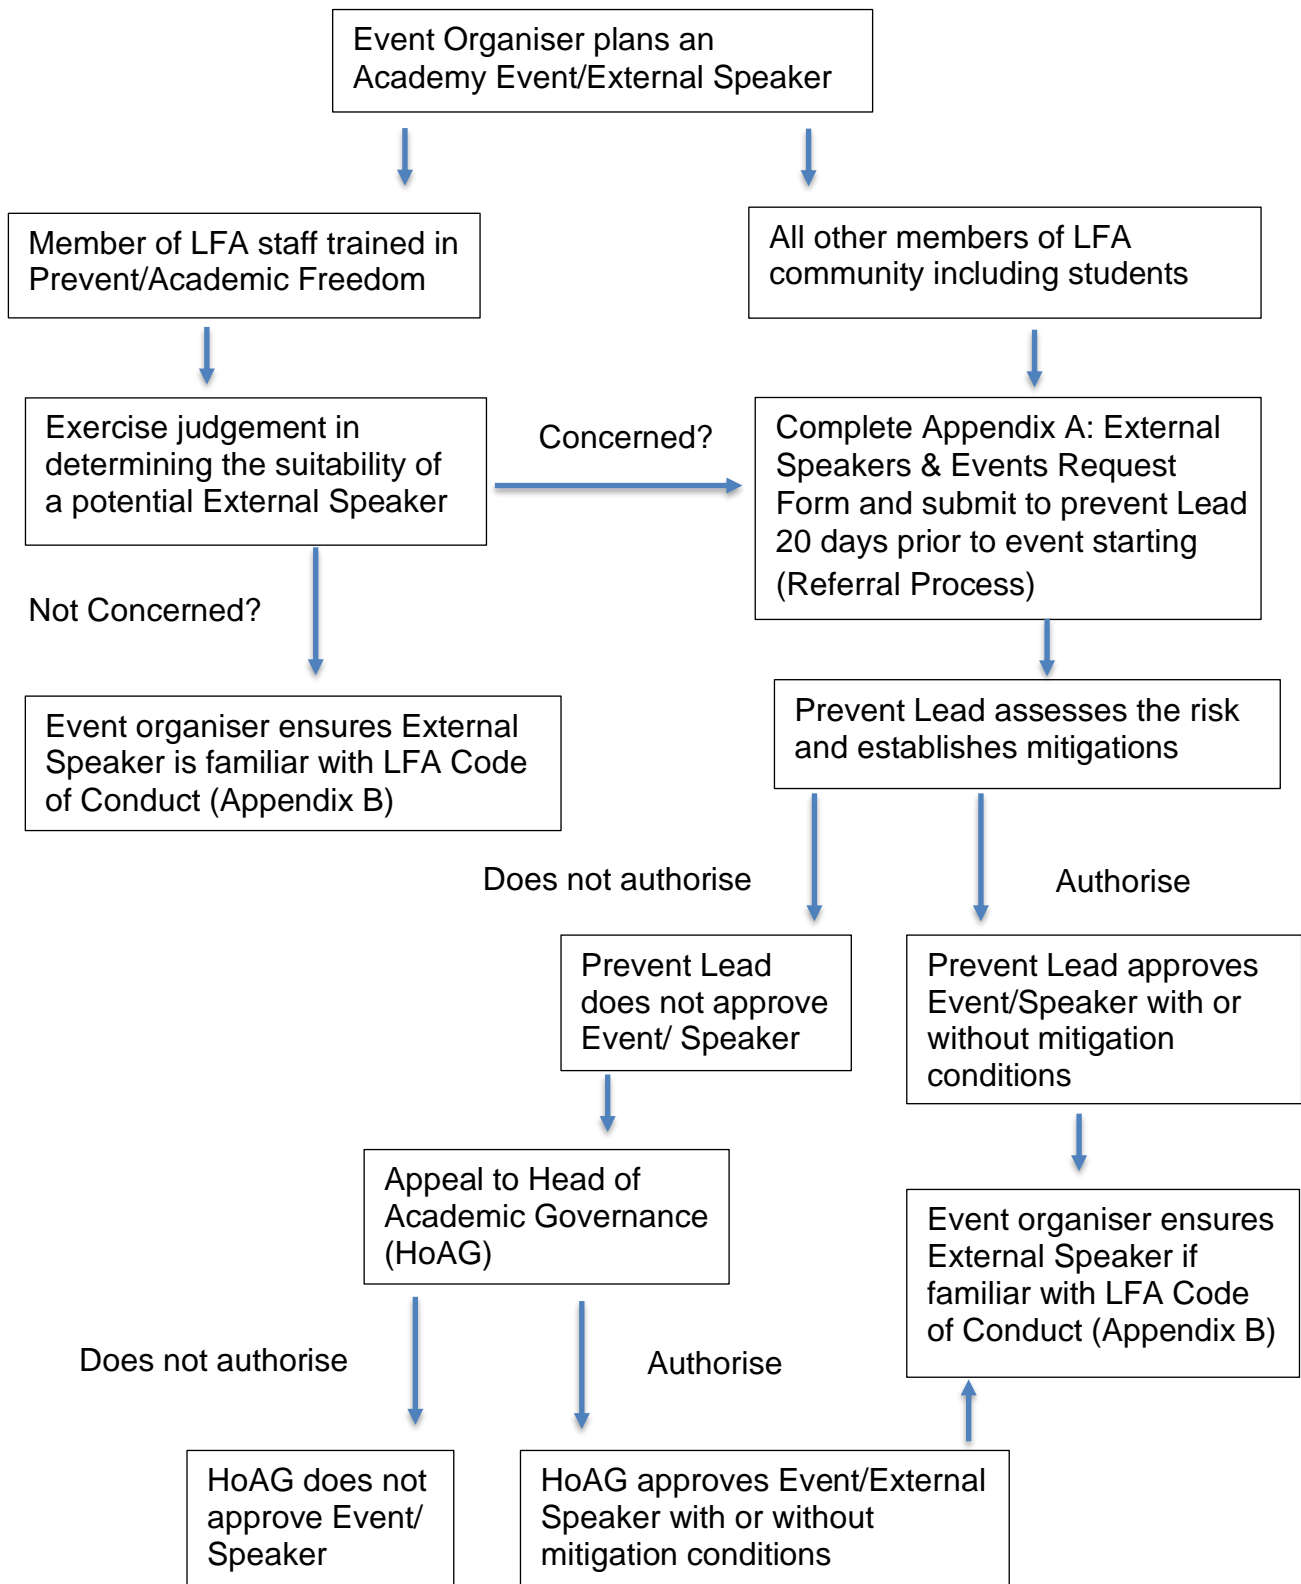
Event Organiser plans an Academy Event/External Speaker

Member of LFA staff trained in Prevent/Academic Freedom

All other members of LFA community including students

Exercise judgement in determining the suitability of a potential External Speaker

Concerned?

Complete Appendix A: External Speakers & Events Request Form and submit to prevent Lead 20 days prior to event starting (Referral Process)

Not Concerned?

Event organiser ensures External Speaker is familiar with LFA Code of Conduct (Appendix B)

Prevent Lead assesses the risk and establishes mitigations

Does not authorise

Authorise

Prevent Lead does not approve Event/ Speaker

Prevent Lead approves Event/Speaker with or without mitigation conditions

Appeal to Head of Academic Governance (HoAG)

Event organiser ensures External Speaker if familiar with LFA Code of Conduct (Appendix B)

Does not authorise

Authorise

HoAG does not approve Event/ Speaker

HoAG approves Event/External Speaker with or without mitigation conditions